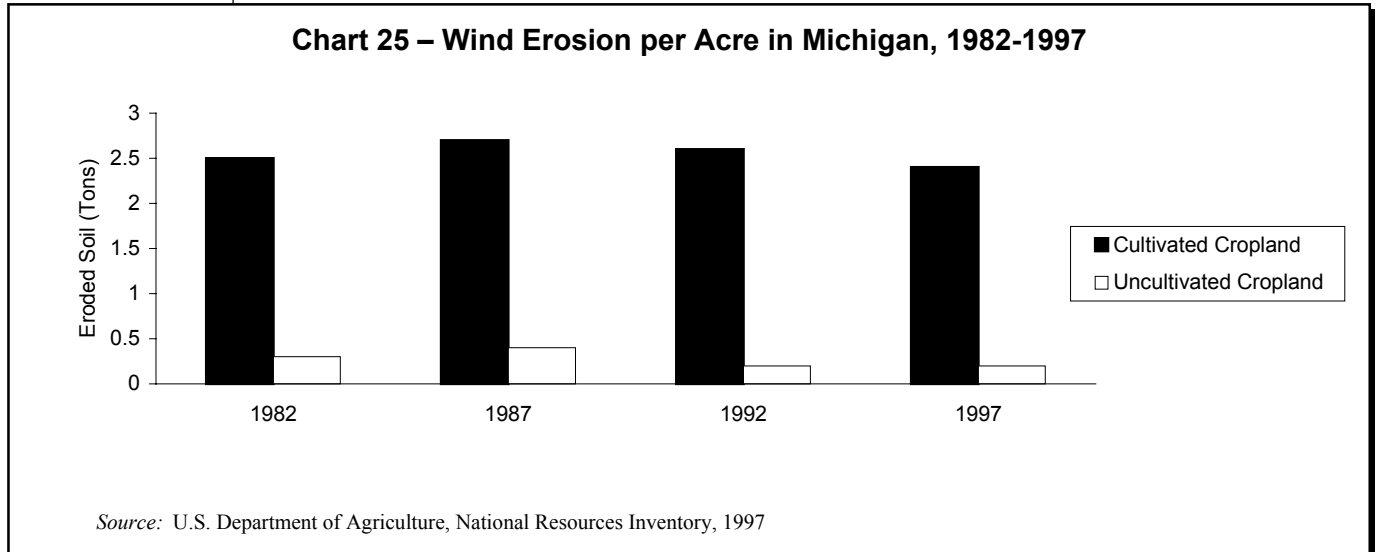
Chart 25 – Wind Erosion per Acre in Michigan, 1982-1997

3
2.5
2
1.5
1
0.5
0

Eroded Soil (Tons)

1982
1987
1992
1997

Cultivated Cropland
Uncultivated Cropland

*Source:* U.S. Department of Agriculture, National Resources Inventory, 1997